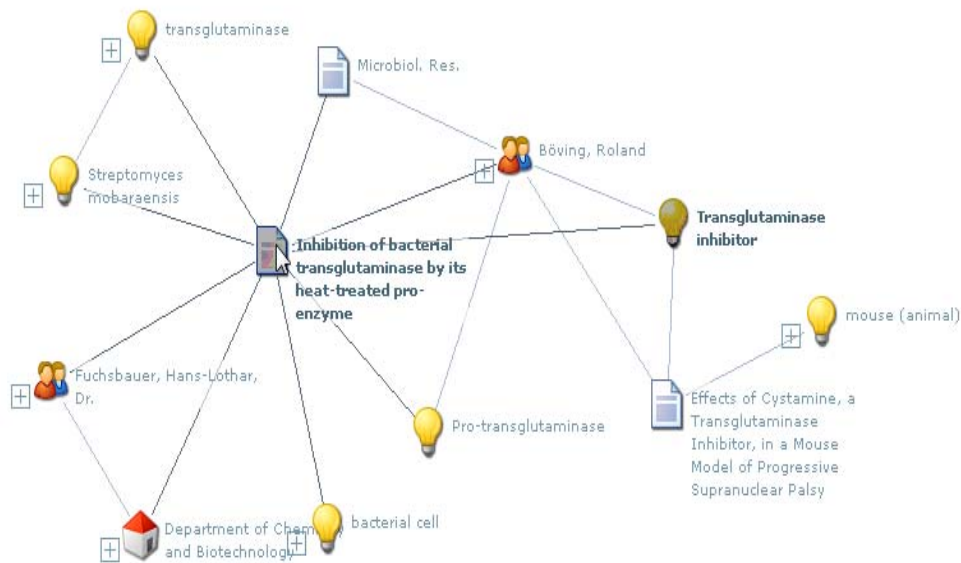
transglutaminase

Microbiol. Res.

Böving, Roland

Streptomyces mobaraensis

Transglutaminase inhibitor

Inhibition of bacterial transglutaminase by its heat-treated pro-enzyme

mouse (animal)

Fuchsbauer, Hans-Lothar, Dr.

Effects of Cystamine, a Transglutaminase Inhibitor, in a Mouse Model of Progressive Supranuclear Palsy

Pro-transglutaminase

Department of Chem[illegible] and Biotechnology

bacterial cell